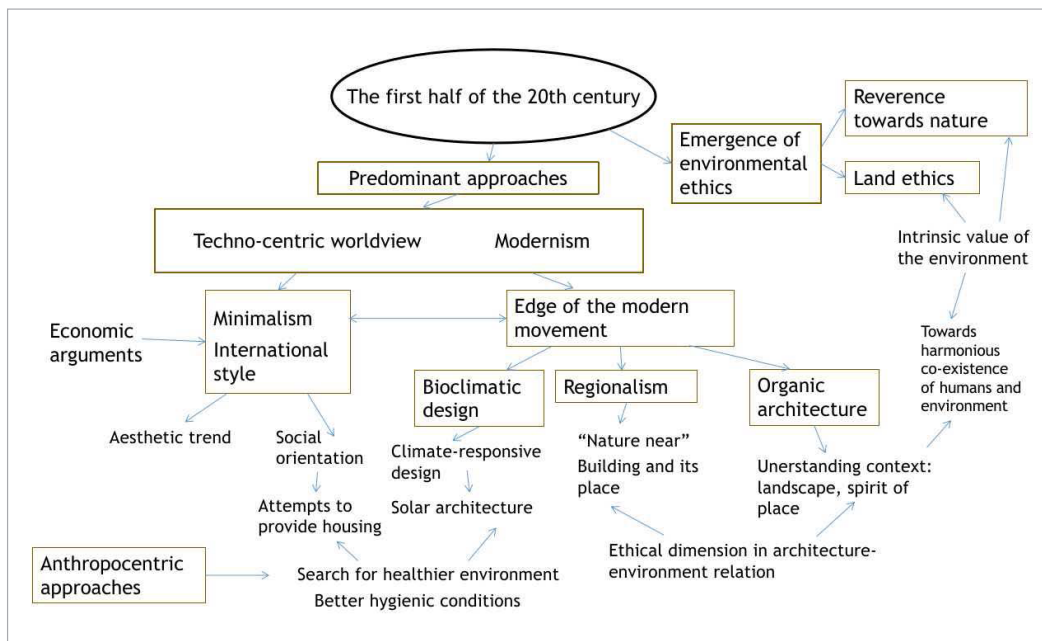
The first half of the 20th century

Predominant approaches

Emergence of environmental ethics

Reverence towards nature

Land ethics

Techno-centric worldview

Modernism

Intrinsic value of the environment

Economic arguments

Minimalism

International style

Edge of the modern movement

Towards harmonious co-existence of humans and environment

Bioclimatic design

Regionalism

Organic architecture

Aesthetic trend

Social orientation

Climate-responsive design

"Nature near"

Building and its place

Unerstanding context: landscape, spirit of place

Attempts to provide housing

Solar architecture

Anthropocentric approaches

Search for healthier environment

Better hygienic conditions

Ethical dimension in architecture-environment relation